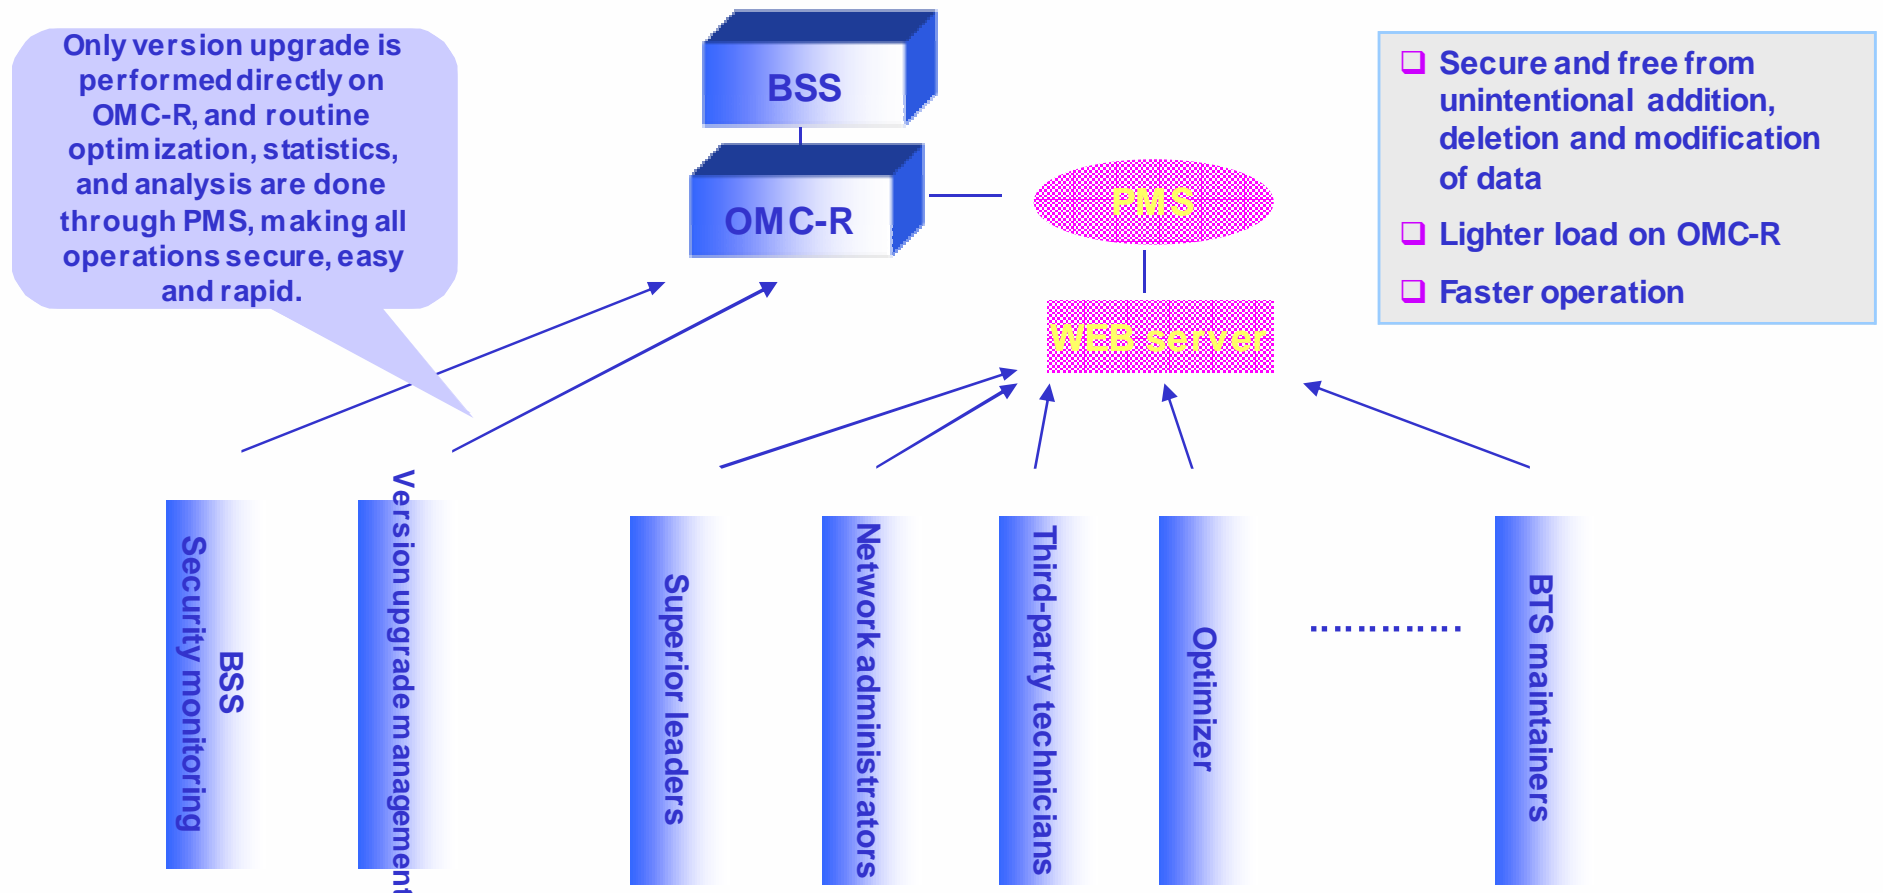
Only version upgrade is performed directly on OMC-R, and routine optimization, statistics, and analysis are done through PMS, making all operations secure, easy and rapid.

BSS

OMC-R

PMS

WEB server

❑ Secure and free from unintentional addition, deletion and modification of data

❑ Lighter load on OMC-R

❑ Faster operation

BSS Security monitoring

Version upgrade management

Superior leaders

Network administrators

Third-party technicians

Optimizer

............

BTS maintainers